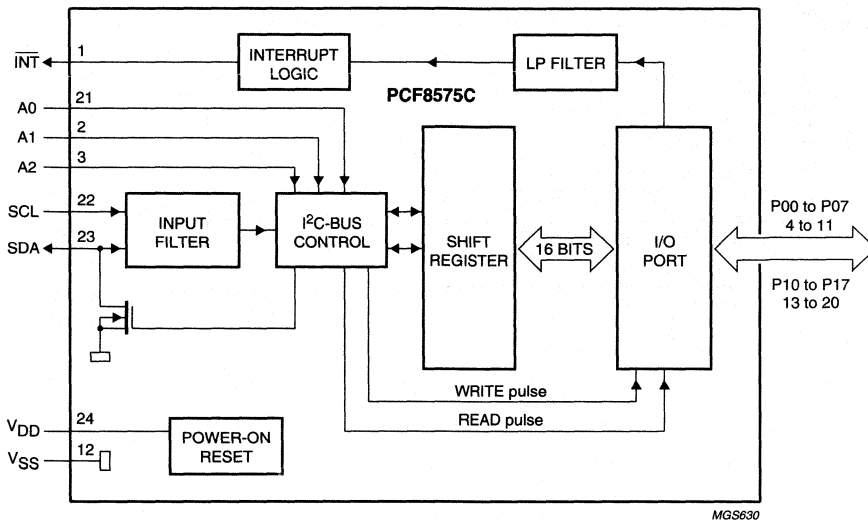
$\overline{INT}$
1
INTERRUPT LOGIC
LP FILTER
PCF8575C
A0
21
A1
2
A2
3
SCL
22
SDA
23
INPUT FILTER
$I^2C$-BUS CONTROL
SHIFT REGISTER
16 BITS
I/O PORT
P00 to P07
4 to 11
P10 to P17
13 to 20
WRITE pulse
READ pulse
$V_{DD}$
24
$V_{SS}$
12
POWER-ON RESET
MGS630